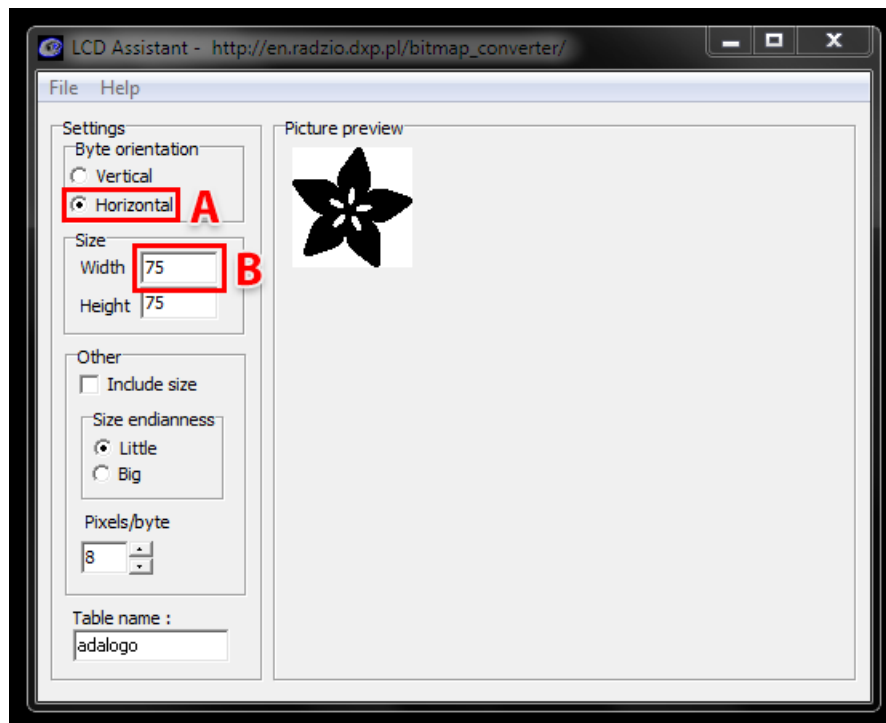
LCD Assistant - http://en.radzio.dxp.pl/bitmap_converter/

File Help

Settings

Byte orientation

Vertical

Horizontal

A

Size

Width 75

B

Height 75

Other

Include size

Size endianness

Little

Big

Pixels/byte

8

Table name :

adalogo

Picture preview